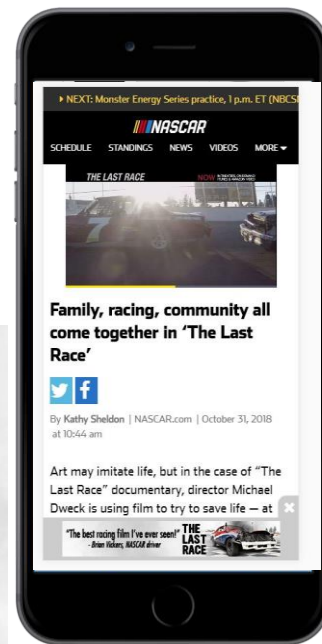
▸ NEXT: Monster Energy Series practice, 1 p.m. ET (NBCS

NASCAR

SCHEDULE STANDINGS NEWS VIDEOS MORE ▾

THE LAST RACE

NOW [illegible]

Family, racing, community all come together in 'The Last Race'

By Kathy Sheldon | NASCAR.com | October 31, 2018 at 10:44 am

Art may imitate life, but in the case of "The Last Race" documentary, director Michael Dweck is using film to try to save life — at

"The best racing film I've ever seen!" - Brian Vickers, NASCAR driver

THE LAST RACE